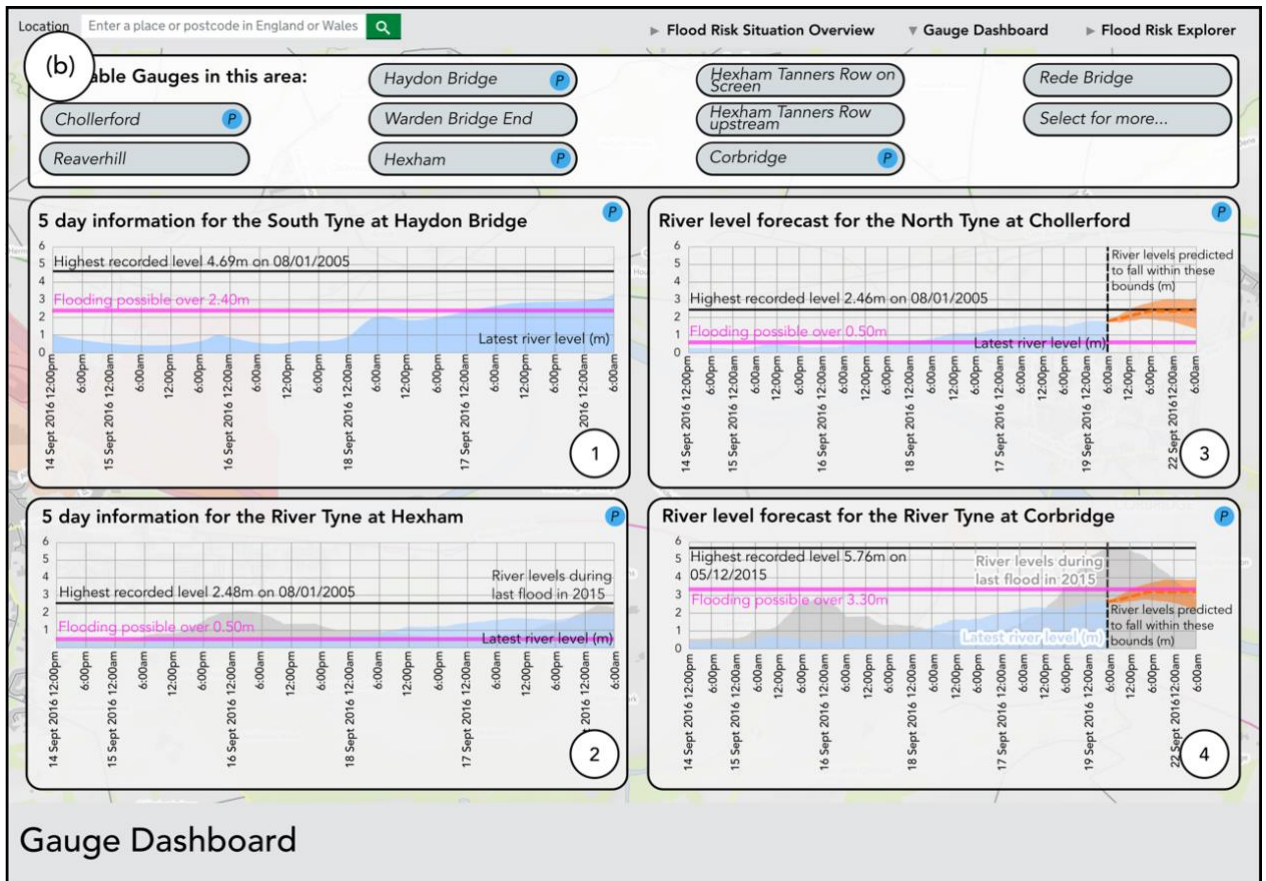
Location Enter a place or postcode in England or Wales

▸ Flood Risk Situation Overview ▾ Gauge Dashboard ▸ Flood Risk Explorer

(b) able Gauges in this area:

Chollerford P
Reaverhill
Haydon Bridge P
Warden Bridge End
Hexham P
Hexham Tanners Row on Screen
Hexham Tanners Row upstream
Corbridge P
Rede Bridge
Select for more...

5 day information for the South Tyne at Haydon Bridge P

6 5 4 3 2 1 0

Highest recorded level 4.69m on 08/01/2005
Flooding possible over 2.40m
Latest river level (m)

14 Sept 2016 12:00pm 6:00pm 15 Sept 2016 12:00am 6:00am 12:00pm 6:00pm 16 Sept 2016 12:00am 6:00am 12:00pm 6:00pm 18 Sept 2016 12:00am 6:00am 12:00pm 6:00pm 17 Sept 2016 12:00am 6:00am 12:00pm 6:00pm 2016 6:00am

1

River level forecast for the North Tyne at Chollerford P

6 5 4 3 2 1 0

River levels predicted to fall within these bounds (m)
Highest recorded level 2.46m on 08/01/2005
Flooding possible over 0.50m
Latest river level (m)

14 Sept 2016 12:00pm 6:00pm 15 Sept 2016 12:00am 6:00am 12:00pm 6:00pm 16 Sept 2016 12:00am 6:00am 12:00pm 6:00pm 18 Sept 2016 12:00am 6:00am 12:00pm 6:00pm 17 Sept 2016 12:00am 6:00am 12:00pm 6:00pm 19 Sept 2016 12:00am 6:00am 12:00pm 6:00pm 22 Sept 2016 12:00am 6:00am

3

5 day information for the River Tyne at Hexham P

6 5 4 3 2 1 0

River levels during last flood in 2015
Highest recorded level 2.48m on 08/01/2005
Flooding possible over 0.50m
Latest river level (m)

14 Sept 2016 12:00pm 6:00pm 15 Sept 2016 12:00am 6:00am 12:00pm 6:00pm 16 Sept 2016 12:00am 6:00am 12:00pm 6:00pm 18 Sept 2016 12:00am 6:00am 12:00pm 6:00pm 17 Sept 2016 12:00am 6:00am 12:00pm 6:00pm 2016 6:00am

2

River level forecast for the River Tyne at Corbridge P

6 5 4 3 2 1 0

Highest recorded level 5.76m on 05/12/2015
River levels during last flood in 2015
Flooding possible over 3.30m
River levels predicted to fall within these bounds (m)
Latest river level (m)

14 Sept 2016 12:00pm 6:00pm 15 Sept 2016 12:00am 6:00am 12:00pm 6:00pm 16 Sept 2016 12:00am 6:00am 12:00pm 6:00pm 18 Sept 2016 12:00am 6:00am 12:00pm 6:00pm 17 Sept 2016 12:00am 6:00am 12:00pm 6:00pm 19 Sept 2016 12:00am 6:00am 12:00pm 6:00pm 22 Sept 2016 12:00am 6:00am

4

Gauge Dashboard